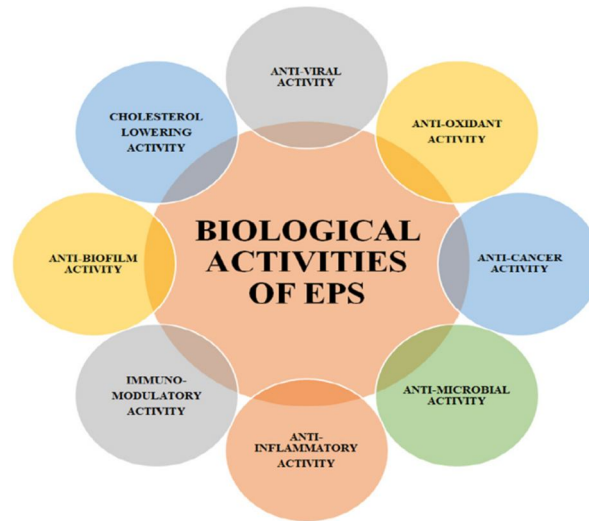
BIOLOGICAL ACTIVITIES OF EPS

ANTI-VIRAL ACTIVITY

ANTI-OXIDANT ACTIVITY

ANTI-CANCER ACTIVITY

ANTI-MICROBIAL ACTIVITY

ANTI-INFLAMMATORY ACTIVITY

IMMUNO-MODULATORY ACTIVITY

ANTI-BIOFILM ACTIVITY

CHOLESTEROL LOWERING ACTIVITY